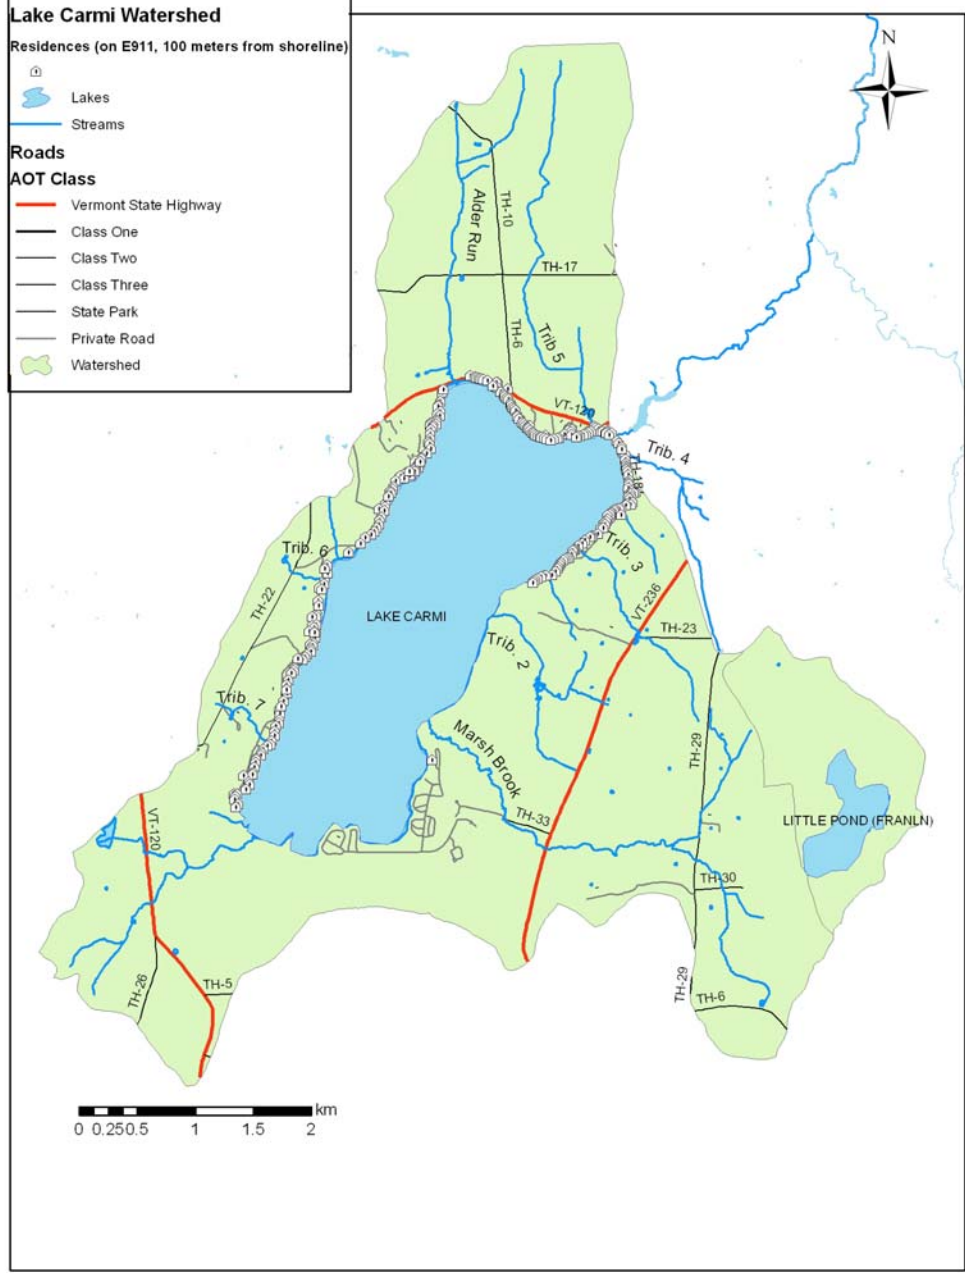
Lake Carmi Watershed

Residences (on E911, 100 meters from shoreline)

Lakes

Streams

Roads

AOT Class

Vermont State Highway

Class One

Class Two

Class Three

State Park

Private Road

Watershed

N

Alder Run

TH-10

TH-17

TH-6

Trib 5

VT-120

Trib. 4

TH-18

Trib. 6

Trib. 3

TH-22

VT-236

LAKE CARMI

TH-23

Trib. 2

Trib. 7

Marsh Brook

TH-29

TH-33

LITTLE POND (FRANLN)

VT-120

TH-30

TH-26

TH-5

TH-29

TH-6

km
0 0.25 0.5 1 1.5 2